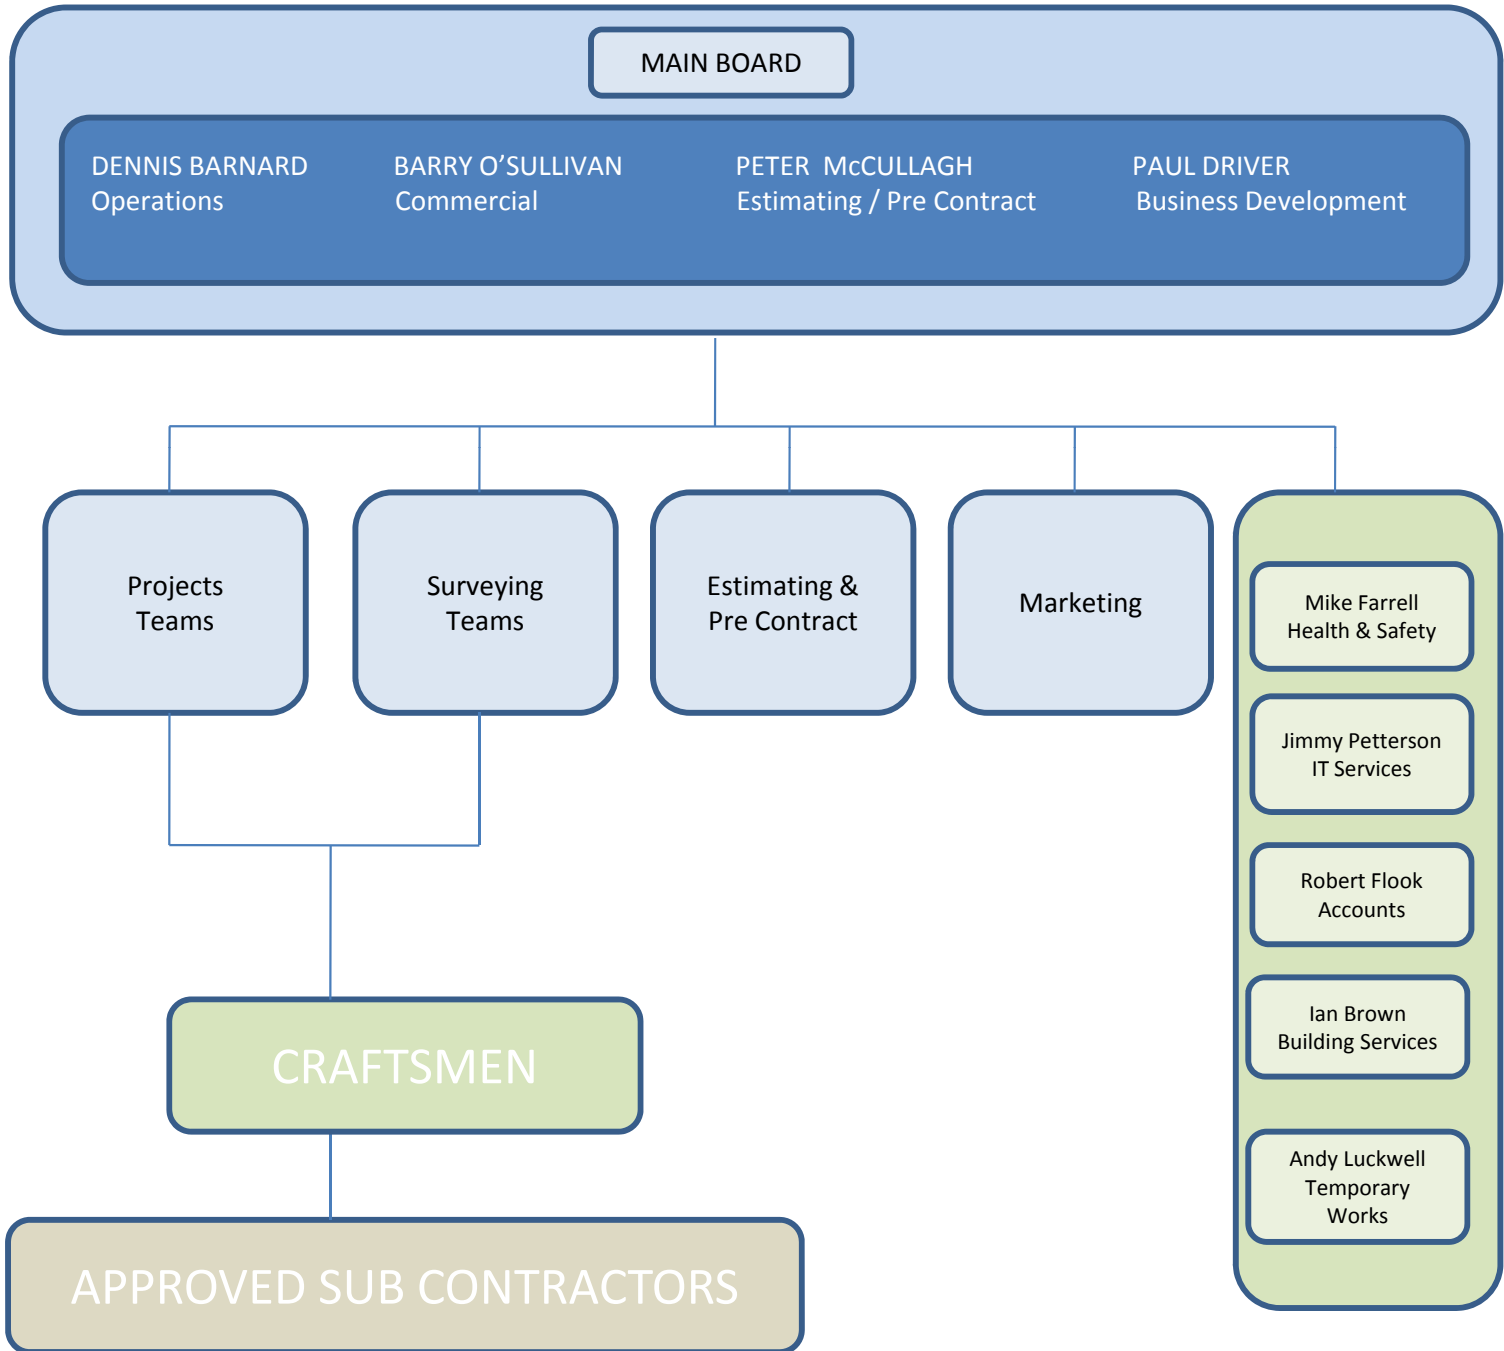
MAIN BOARD

DENNIS BARNARD
Operations

BARRY O'SULLIVAN
Commercial

PETER McCULLAGH
Estimating / Pre Contract

PAUL DRIVER
Business Development

Projects Teams

Surveying Teams

Estimating & Pre Contract

Marketing

Mike Farrell
Health & Safety

Jimmy Petterson
IT Services

Robert Flook
Accounts

Ian Brown
Building Services

Andy Luckwell
Temporary Works

CRAFTSMEN

APPROVED SUB CONTRACTORS